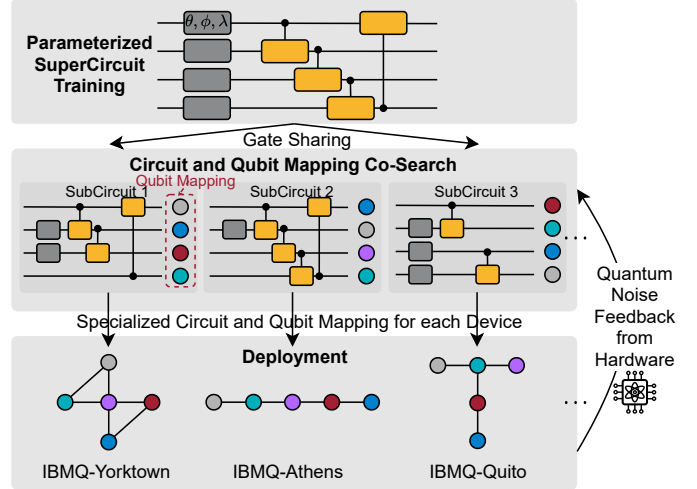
Parameterized SuperCircuit Training

$\theta, \phi, \lambda$

Gate Sharing

Circuit and Qubit Mapping Co-Search

SubCircuit 1

Qubit Mapping

SubCircuit 2

SubCircuit 3

. . .

Quantum Noise Feedback from Hardware

Specialized Circuit and Qubit Mapping for each Device

Deployment

. . .

IBMQ-Yorktown

IBMQ-Athens

IBMQ-Quito